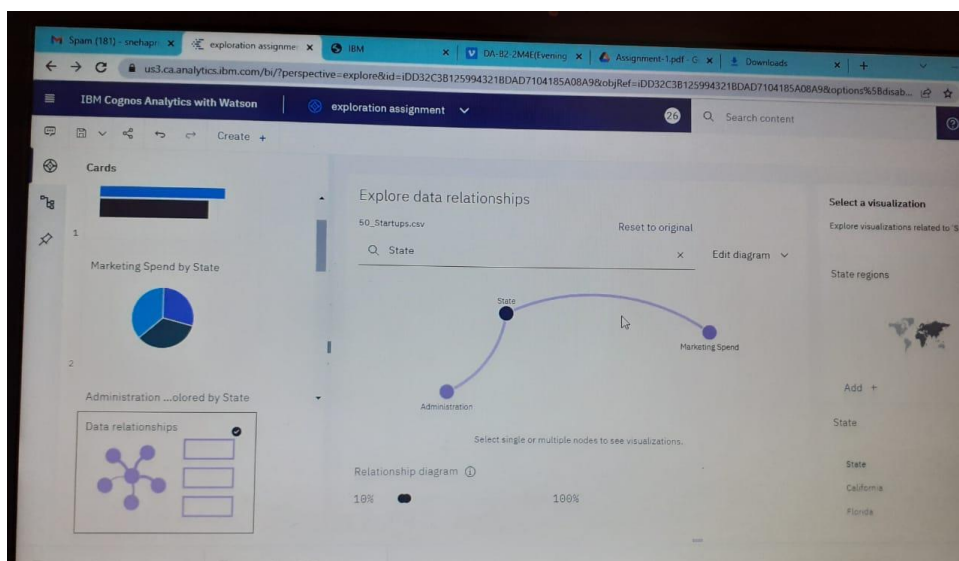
Spam (181) - snehapr × exploration assignme × IBM × DA-B2-2M4E(Evening × Assignment-1.pdf - G × Downloads × +

us3.ca.analytics.ibm.com/bi/?perspective=explore&id=iDD32C3B125994321BDAD7104185A08A9&objRef=iDD32C3B125994321BDAD7104185A08A9&options%5Bdisab...

IBM Cognos Analytics with Watson | exploration assignment

26 Search content

Create +

Cards

1

Marketing Spend by State

2

Administration ...olored by State

Data relationships

Explore data relationships

50_Startups.csv

Reset to original

State

Edit diagram

State

Marketing Spend

Administration

Select single or multiple nodes to see visualizations.

Relationship diagram

10% 100%

Select a visualization

Explore visualizations related to 'S

State regions

Add +

State

State

California

Florida